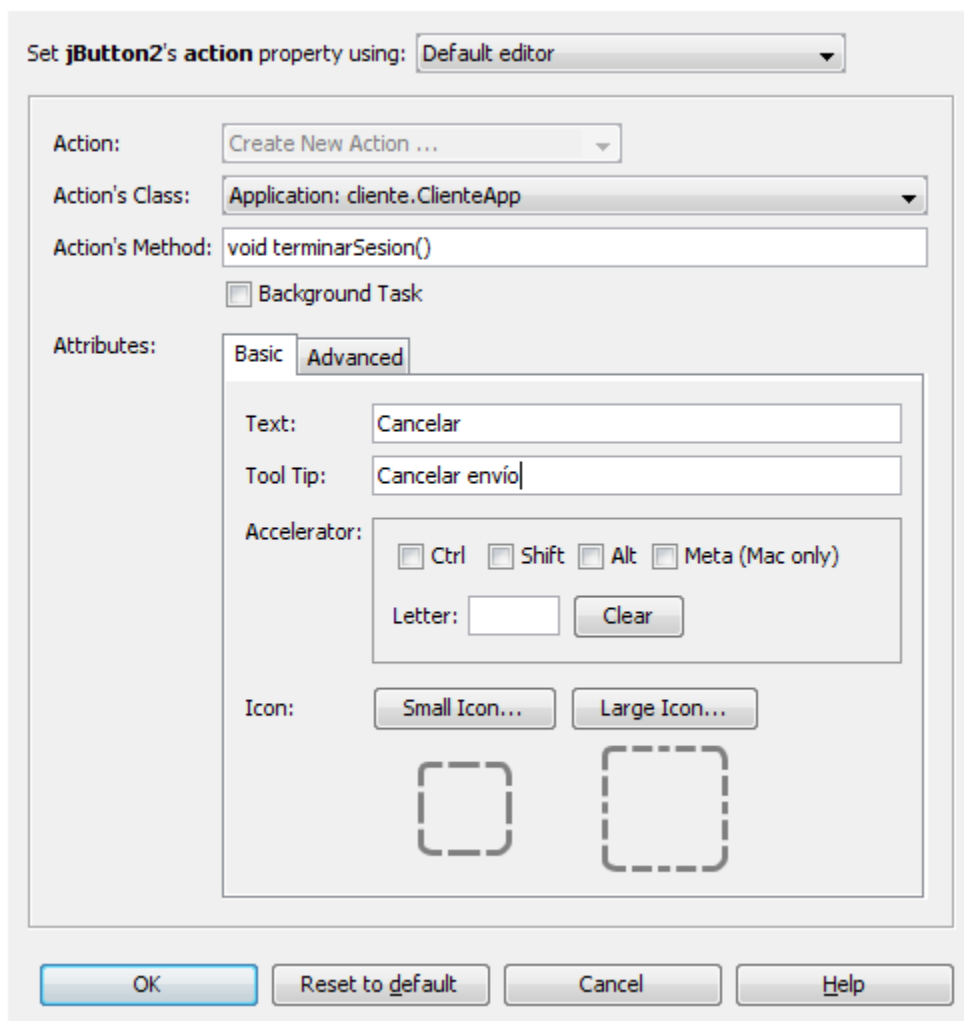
Set jButton2's action property using: Default editor

Action: Create New Action ...

Action's Class: Application: cliente.ClienteApp

Action's Method: void terminarSesion()

Background Task

Attributes:

Basic Advanced

Text: Cancelar

Tool Tip: Cancelar envío

Accelerator:

Ctrl Shift Alt Meta (Mac only)

Letter: Clear

Icon: Small Icon... Large Icon...

OK Reset to default Cancel Help